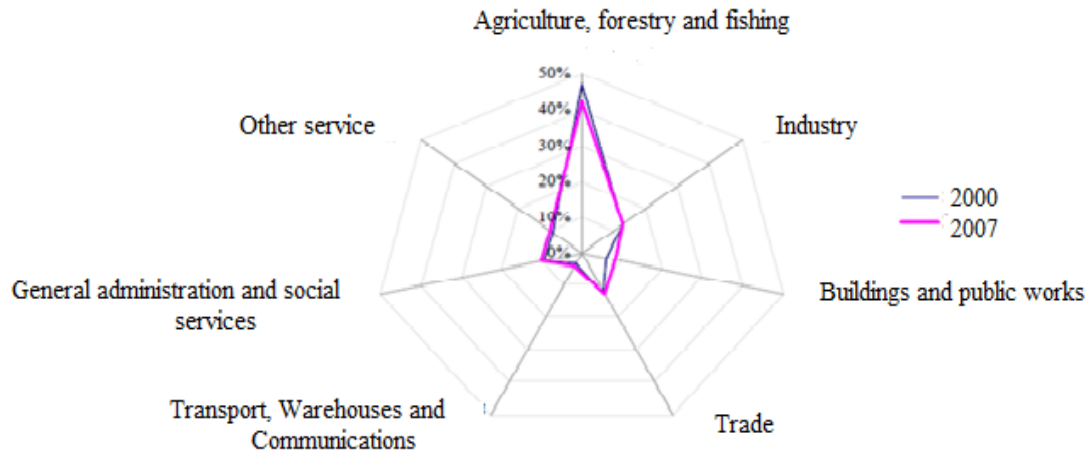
Agriculture, forestry and fishing

50%
40%
30%
20%
10%
0%

Industry

Other service

2000
2007

General administration and social services

Buildings and public works

Transport, Warehouses and Communications

Trade